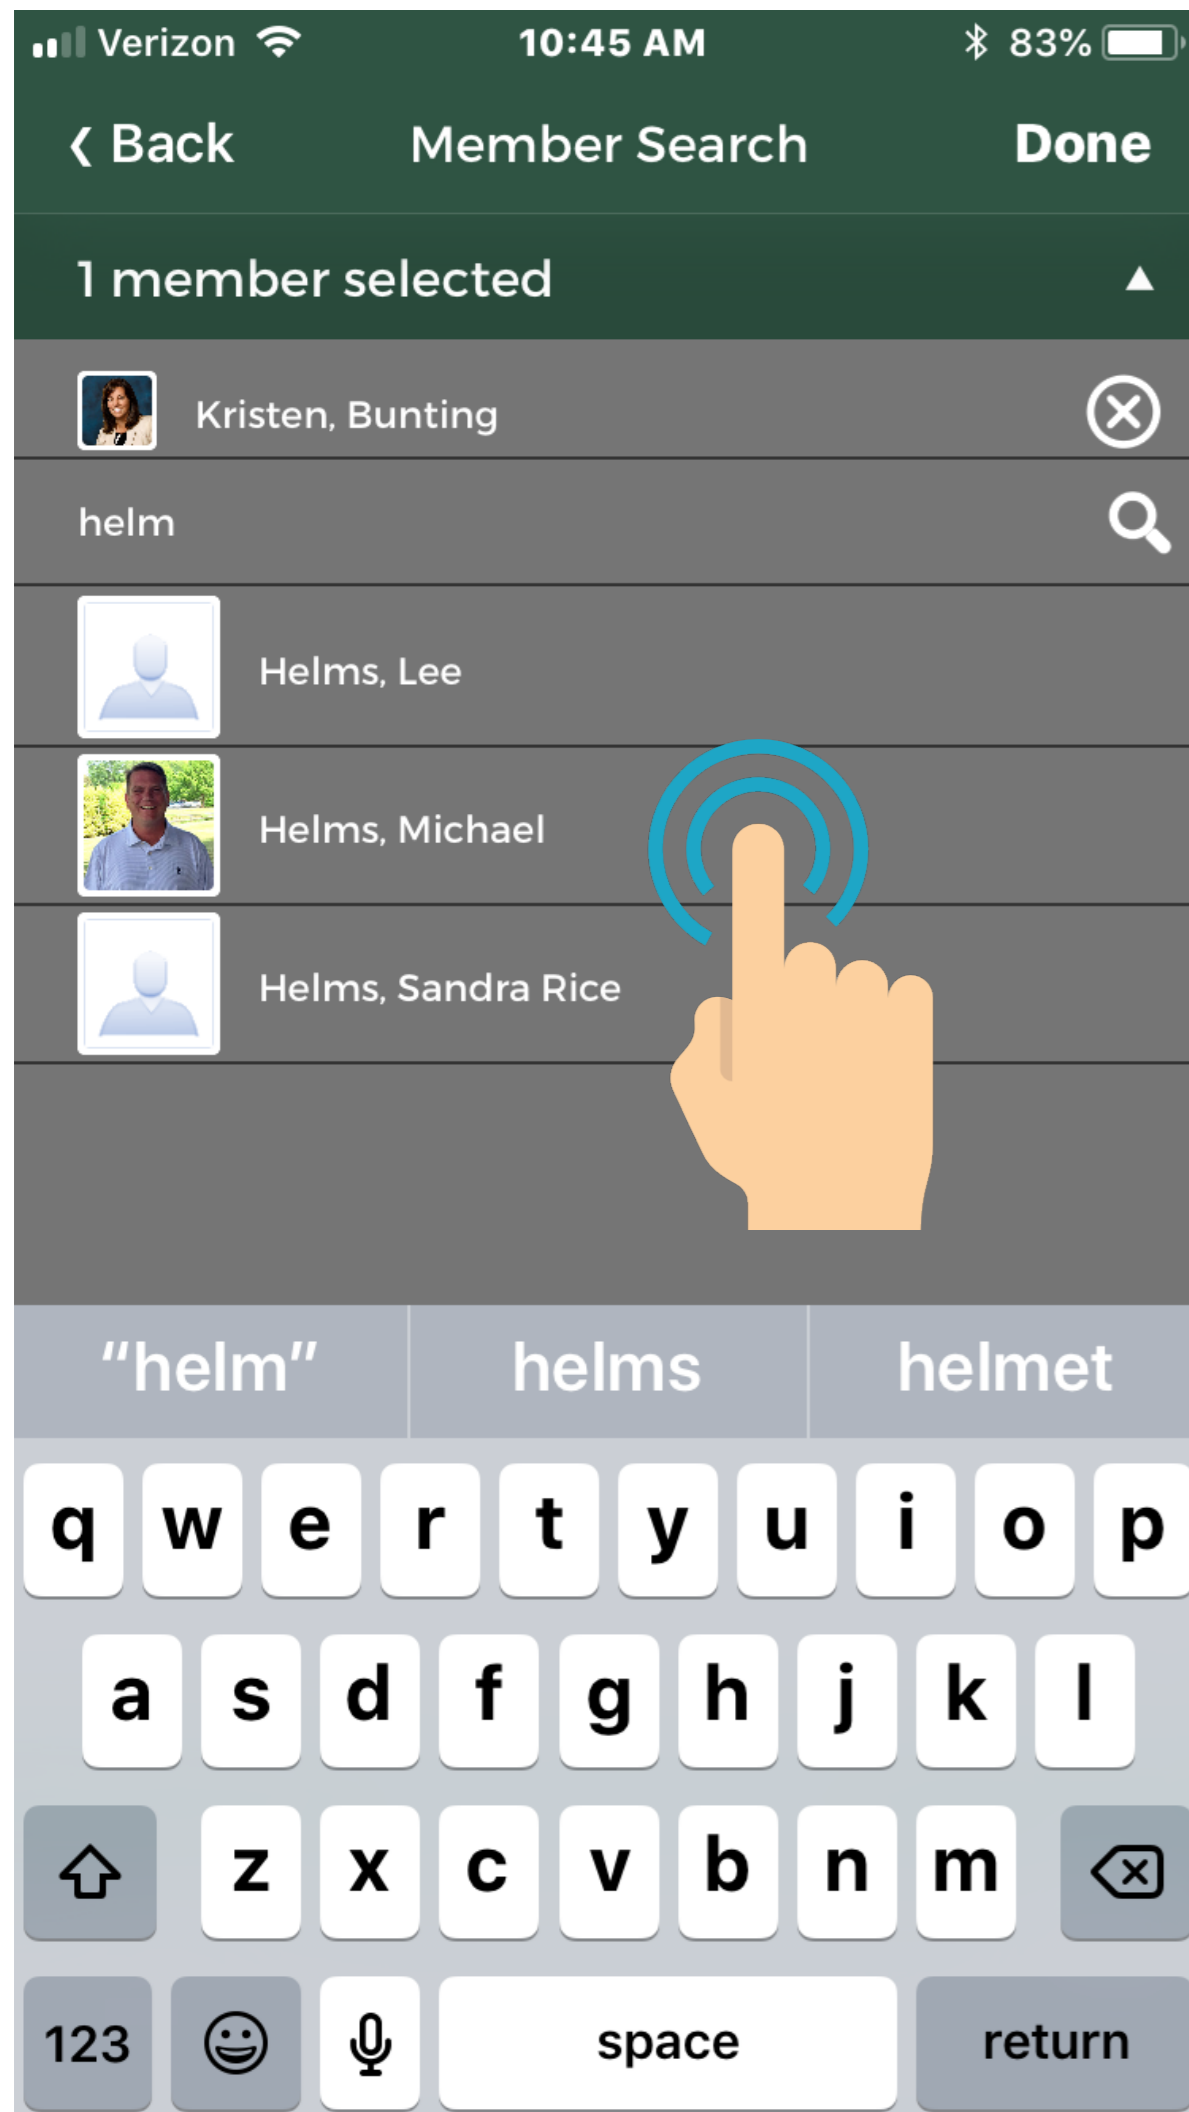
Verizon 10:45 AM 83%

Back Member Search Done

1 member selected

Kristen, Bunting

helm

Helms, Lee

Helms, Michael

Helms, Sandra Rice

"helm" helms helmet

q w e r t y u i o p
a s d f g h j k l
z x c v b n m
123 space return